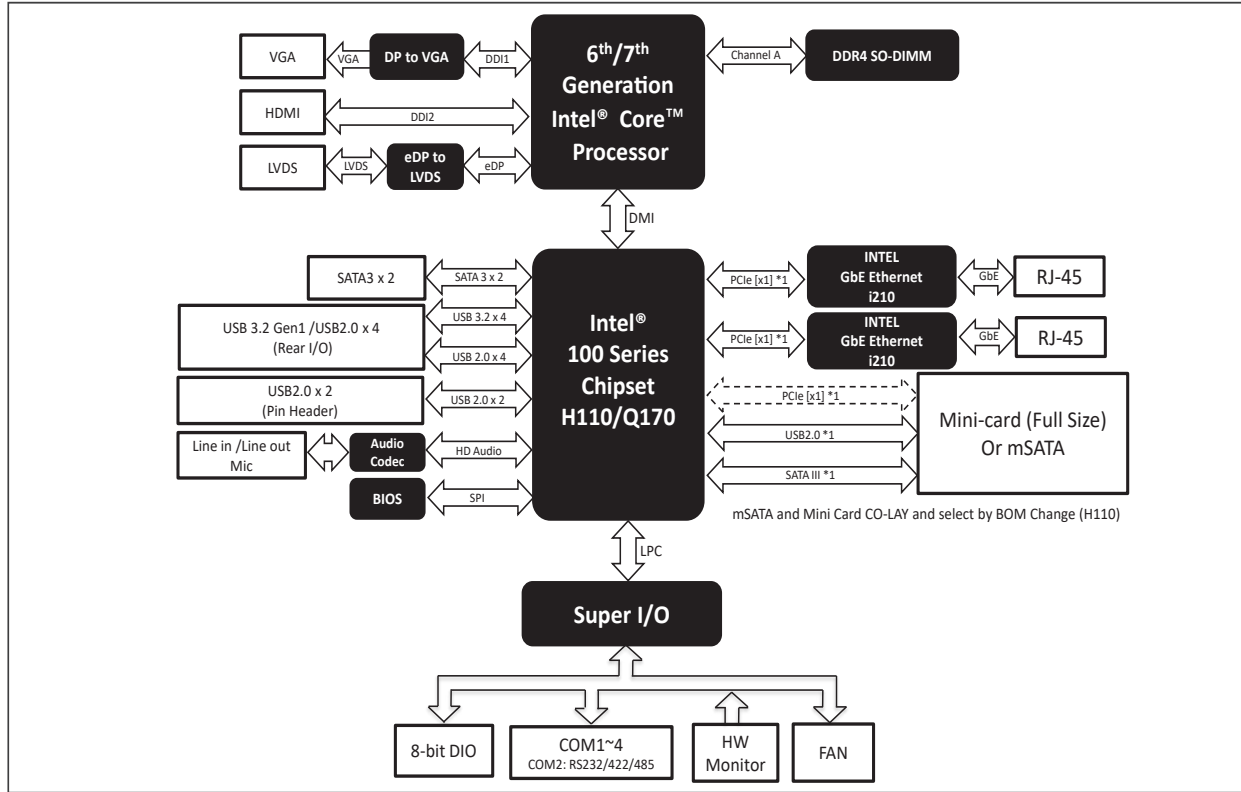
VGA
VGA
DP to VGA
DDI1
$6^{th}/7^{th}$ Generation Intel® Core™ Processor
Channel A
DDR4 SO-DIMM
HDMI
DDI2
LVDS
LVDS
eDP to LVDS
eDP
DMI
SATA3 x 2
SATA 3 x 2
USB 3.2 Gen1 /USB2.0 x 4 (Rear I/O)
USB 3.2 x 4
USB 2.0 x 4
USB2.0 x 2 (Pin Header)
USB 2.0 x 2
Line in /Line out Mic
Audio Codec
HD Audio
BIOS
SPI
Intel® 100 Series Chipset H110/Q170
PCIe [x1] *1
INTEL GbE Ethernet i210
GbE
RJ-45
PCIe [x1] *1
INTEL GbE Ethernet i210
GbE
RJ-45
PCIe [x1] *1
USB2.0 *1
SATA III *1
Mini-card (Full Size) Or mSATA
mSATA and Mini Card CO-LAY and select by BOM Change (H110)
LPC
Super I/O
8-bit DIO
COM1~4
COM2: RS232/422/485
HW Monitor
FAN